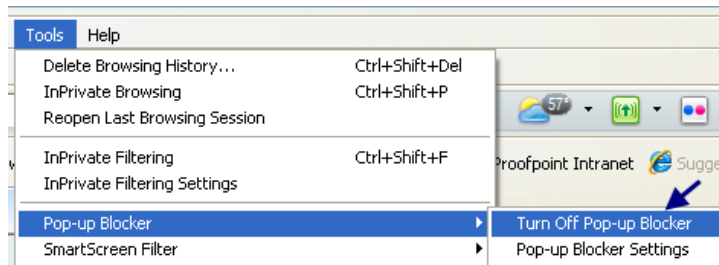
Tools Help

| | |
|---|---|
| Delete Browsing History... | Ctrl+Shift+Del |
| InPrivate Browsing | Ctrl+Shift+P |
| Reopen Last Browsing Session | |
| InPrivate Filtering | Ctrl+Shift+F |
| InPrivate Filtering Settings | |
| Pop-up Blocker | |
| SmartScreen Filter | |

57°

Proofpoint Intranet Sugge

Turn Off Pop-up Blocker
Pop-up Blocker Settings